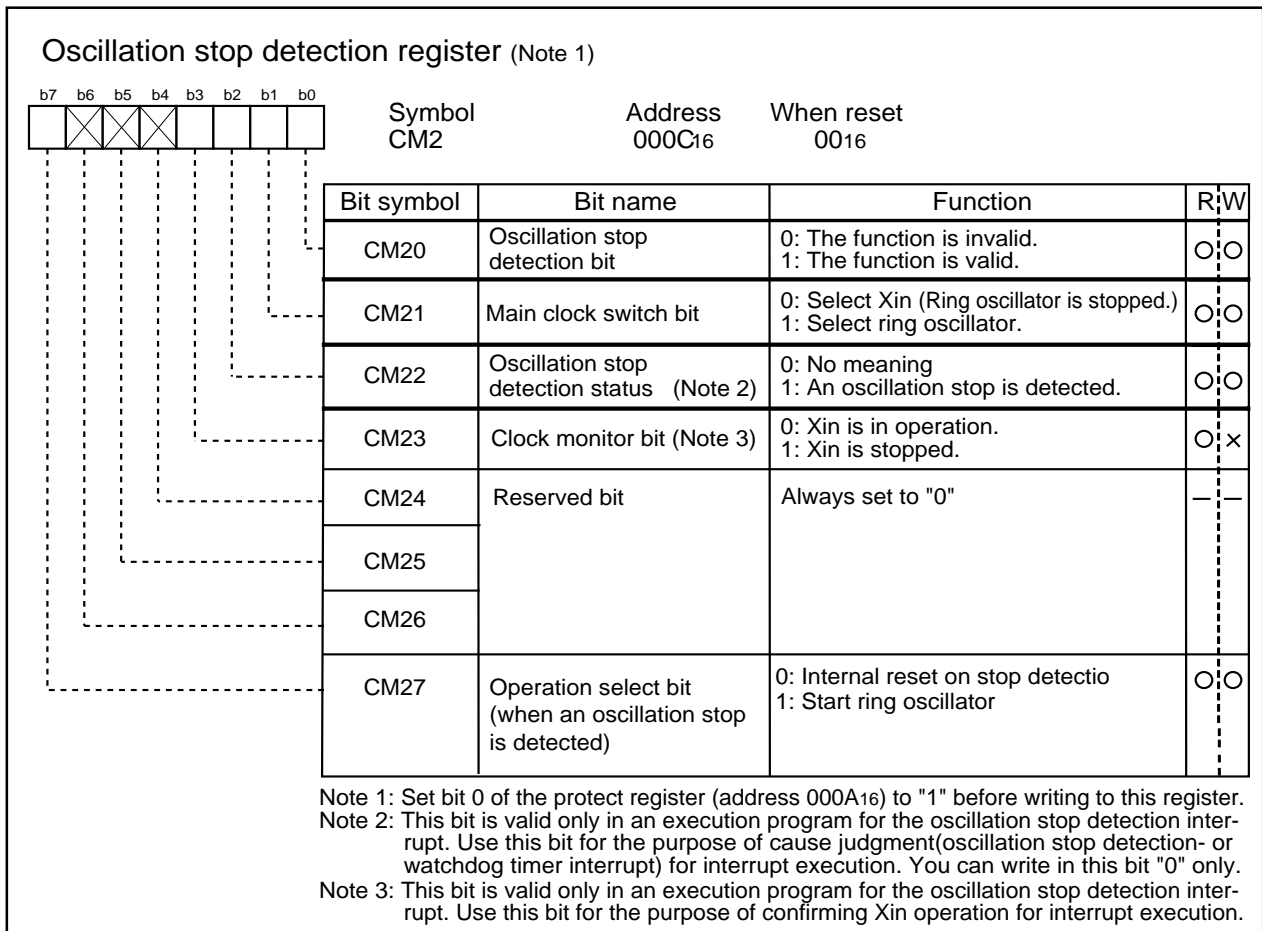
Oscillation stop detection register (Note 1)

b7 b6 b5 b4 b3 b2 b1 b0

Symbol CM2 | Address $000C_{16}$ | When reset $00_{16}$

| Bit symbol | Bit name | Function | R | W |
|---|---|---|---|---|
| CM20 | Oscillation stop detection bit | 0: The function is invalid. 1: The function is valid. | ○ | ○ |
| CM21 | Main clock switch bit | 0: Select Xin (Ring oscillator is stopped.) 1: Select ring oscillator. | ○ | ○ |
| CM22 | Oscillation stop detection status (Note 2) | 0: No meaning 1: An oscillation stop is detected. | ○ | ○ |
| CM23 | Clock monitor bit (Note 3) | 0: Xin is in operation. 1: Xin is stopped. | ○ | × |
| CM24 | Reserved bit | Always set to "0" | — | — |
| CM25 | | | | |
| CM26 | | | | |
| CM27 | Operation select bit (when an oscillation stop is detected) | 0: Internal reset on stop detectio 1: Start ring oscillator | ○ | ○ |

Note 1: Set bit 0 of the protect register (address $000A_{16}$) to "1" before writing to this register.
Note 2: This bit is valid only in an execution program for the oscillation stop detection interrupt. Use this bit for the purpose of cause judgment(oscillation stop detection- or watchdog timer interrupt) for interrupt execution. You can write in this bit "0" only.
Note 3: This bit is valid only in an execution program for the oscillation stop detection interrupt. Use this bit for the purpose of confirming Xin operation for interrupt execution.